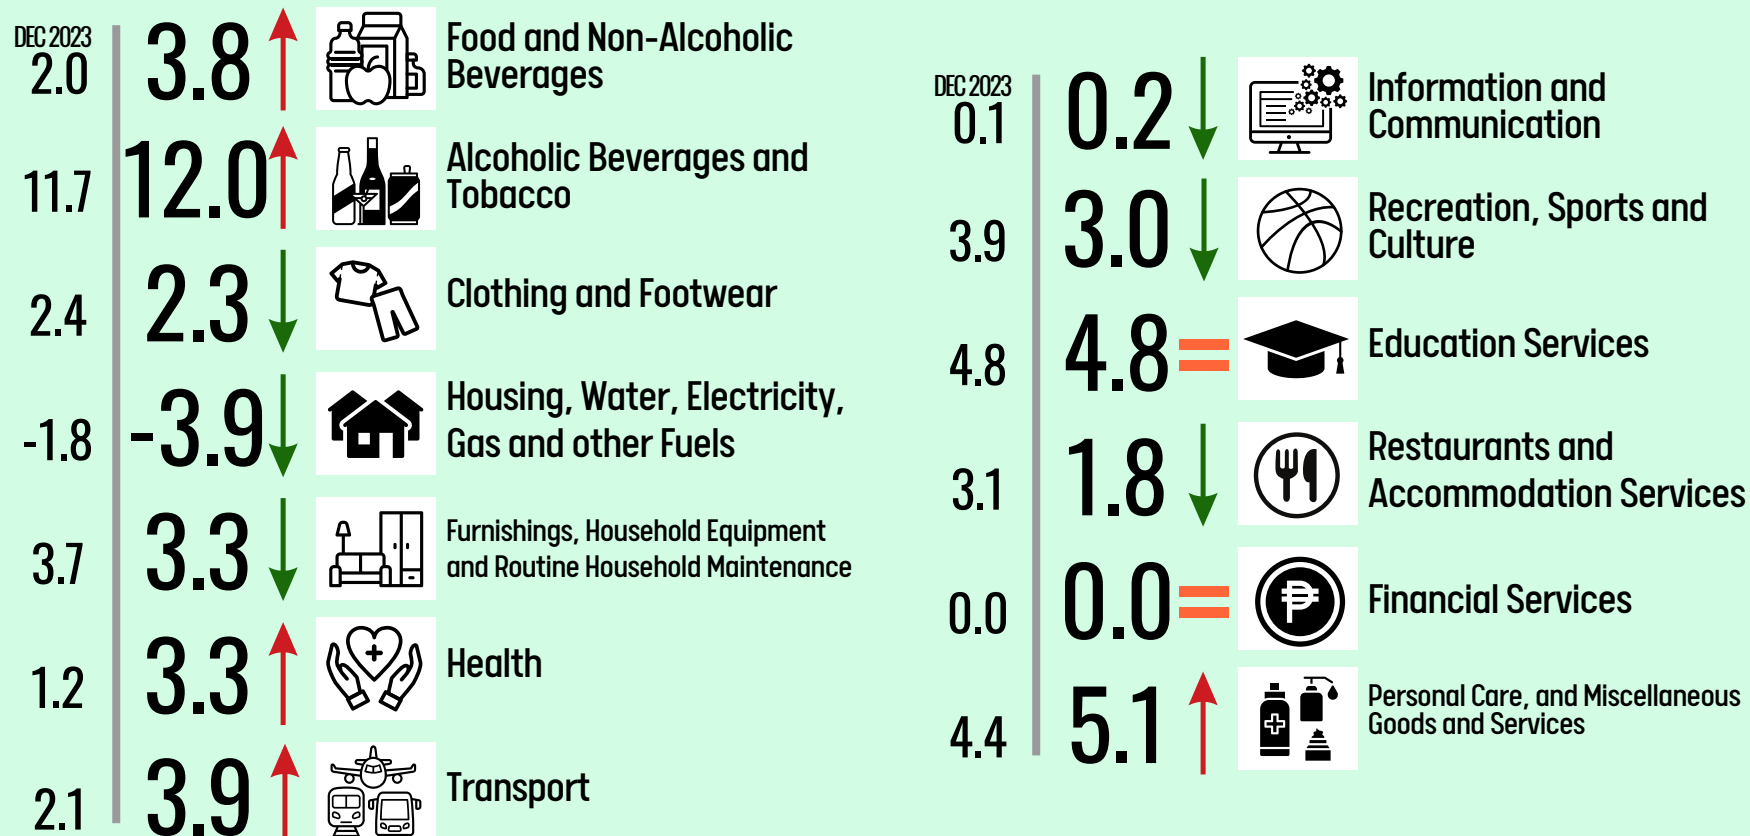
DEC 2023
2.0 3.8 Food and Non-Alcoholic Beverages

11.7 12.0 Alcoholic Beverages and Tobacco

2.4 2.3 Clothing and Footwear

-1.8 -3.9 Housing, Water, Electricity, Gas and other Fuels

3.7 3.3 Furnishings, Household Equipment and Routine Household Maintenance

1.2 3.3 Health

2.1 3.9 Transport

DEC 2023
0.1 0.2 Information and Communication

3.9 3.0 Recreation, Sports and Culture

4.8 4.8 Education Services

3.1 1.8 Restaurants and Accommodation Services

0.0 0.0 Financial Services

4.4 5.1 Personal Care, and Miscellaneous Goods and Services